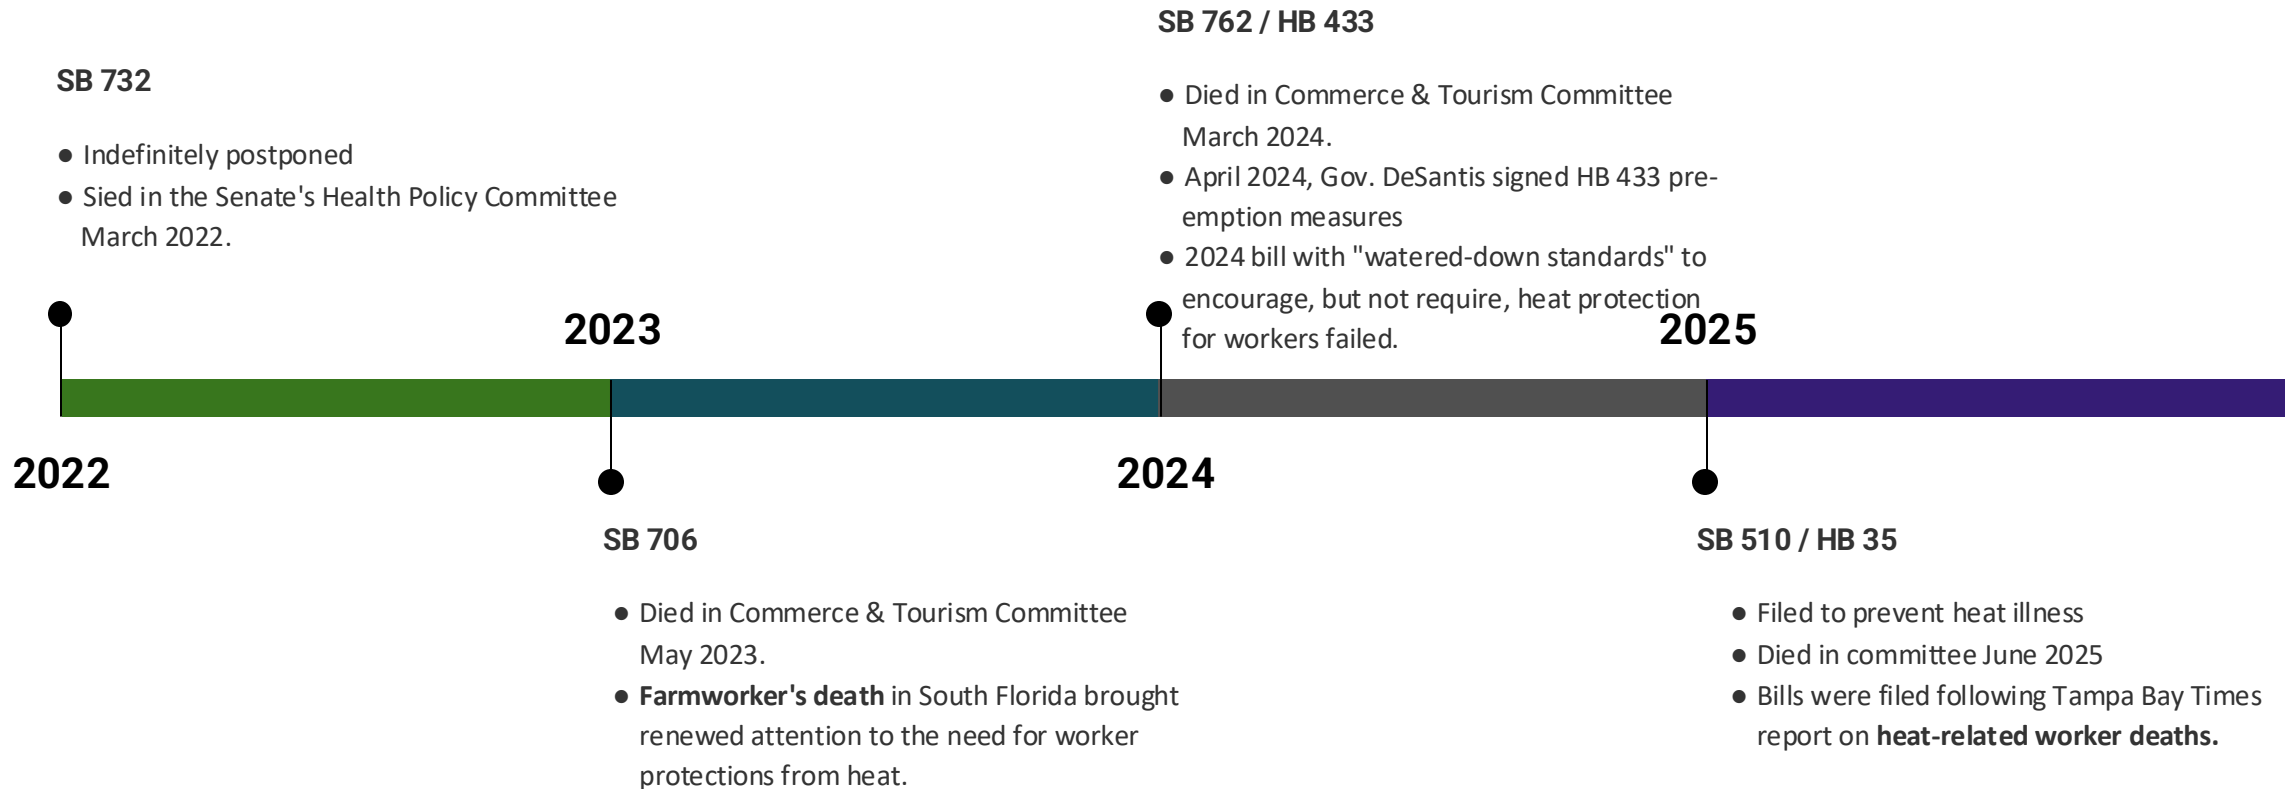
SB 732

● Indefinitely postponed
● Sied in the Senate's Health Policy Committee March 2022.

2022

2023

SB 706

● Died in Commerce & Tourism Committee May 2023.
● **Farmworker's death** in South Florida brought renewed attention to the need for worker protections from heat.

SB 762 / HB 433

● Died in Commerce & Tourism Committee March 2024.
● April 2024, Gov. DeSantis signed HB 433 preemption measures
● 2024 bill with "watered-down standards" to encourage, but not require, heat protection for workers failed.

2024

2025

SB 510 / HB 35

● Filed to prevent heat illness
● Died in committee June 2025
● Bills were filed following Tampa Bay Times report on **heat-related worker deaths.**